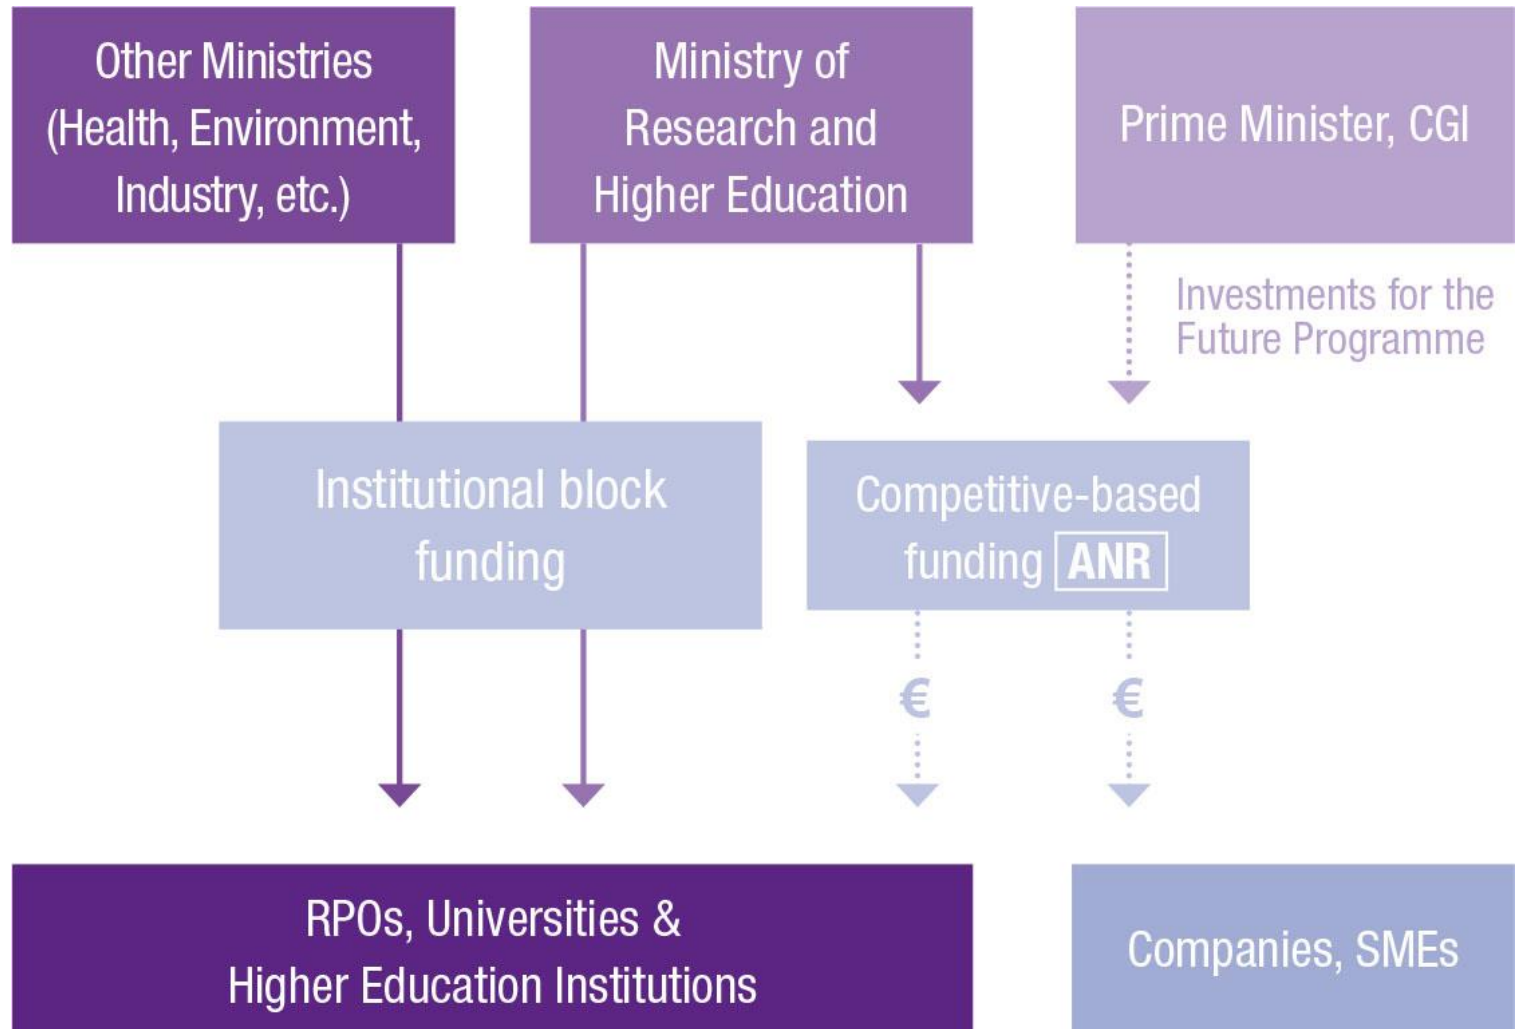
Other Ministries (Health, Environment, Industry, etc.)

Ministry of Research and Higher Education

Prime Minister, CGI

Investments for the Future Programme

Institutional block funding

Competitive-based funding ANR

€

€

RPOs, Universities & Higher Education Institutions

Companies, SMEs